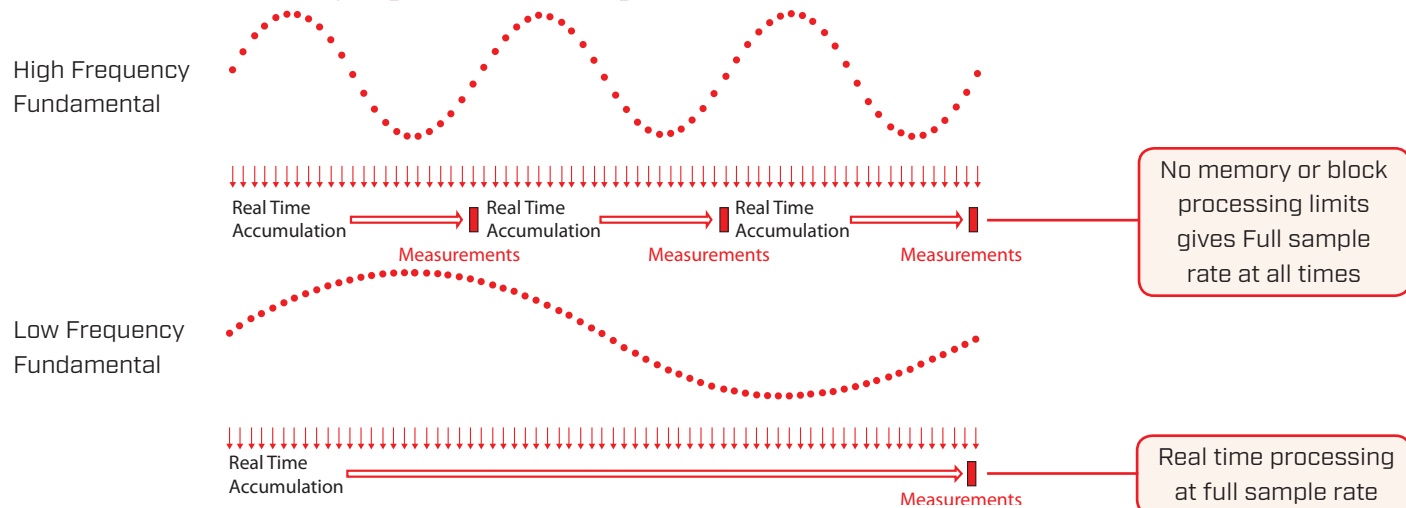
High Frequency Fundamental

Real Time Accumulation

Measurements

Real Time Accumulation

Measurements

Real Time Accumulation

Measurements

No memory or block processing limits gives Full sample rate at all times

Low Frequency Fundamental

Real Time Accumulation

Measurements

Real time processing at full sample rate